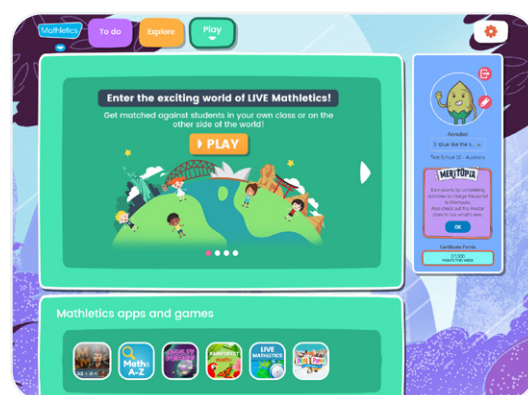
Mathletics
To do
Explore
Play

Enter the exciting world of LIVE Mathletics!
Get matched against students in your own class or on the other side of the world!
PLAY

Annabel
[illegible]
Test School 06 - Australia
MERITOPIA
Earn points by completing activities to change the look of Meritopia. Also check out the Avatar store to see what's new.
OK
Certificate Points
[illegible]

Mathletics apps and games
Maths A-Z
LIVE MATHLETICS